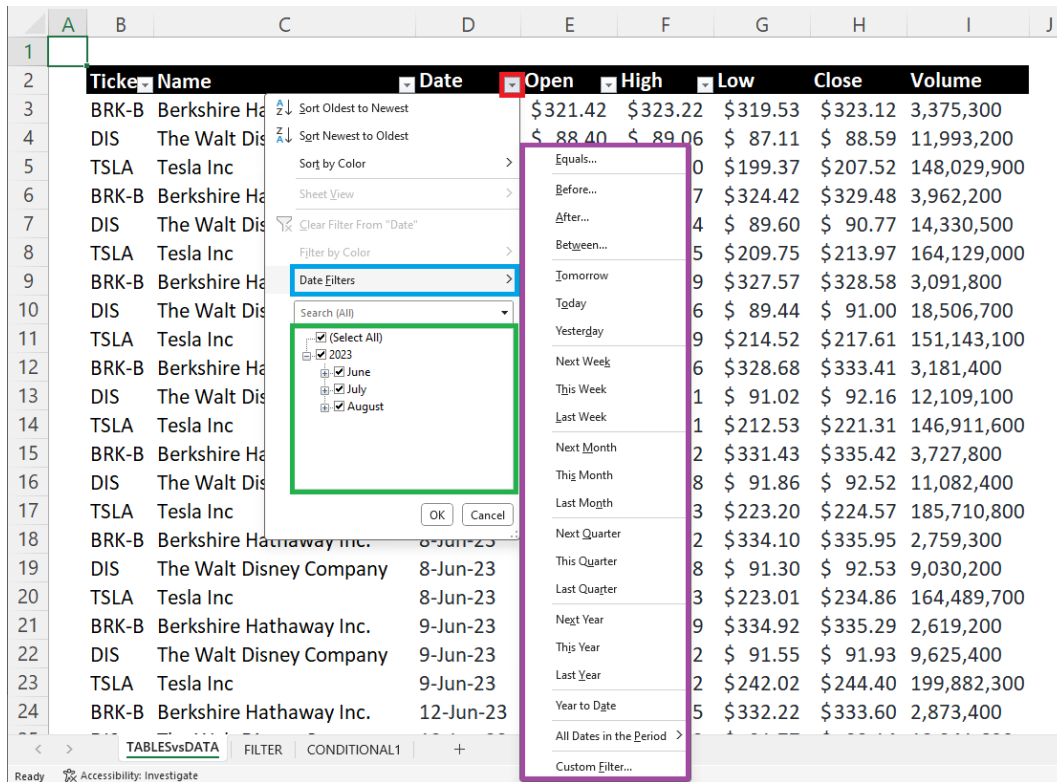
| | A | B | C | D | E | F | G | H | I | J |
|---|---|---|---|---|---|---|---|---|---|---|
| 1 | | | | | | | | | | |
| 2 | | Ticke | Name | Date | Open | High | Low | Close | Volume | |
| 3 | | BRK-B | Berkshire Ha | | $321.42 | $323.22 | $319.53 | $323.12 | 3,375,300 | |
| 4 | | DIS | The Walt Dis | | $ 88.40 | $ 89.06 | $ 87.11 | $ 88.59 | 11,993,200 | |
| 5 | | TSLA | Tesla Inc | | | 0 | $199.37 | $207.52 | 148,029,900 | |
| 6 | | BRK-B | Berkshire Ha | | | 7 | $324.42 | $329.48 | 3,962,200 | |
| 7 | | DIS | The Walt Dis | | | 4 | $ 89.60 | $ 90.77 | 14,330,500 | |
| 8 | | TSLA | Tesla Inc | | | 5 | $209.75 | $213.97 | 164,129,000 | |
| 9 | | BRK-B | Berkshire Ha | | | 9 | $327.57 | $328.58 | 3,091,800 | |
| 10 | | DIS | The Walt Dis | | | 6 | $ 89.44 | $ 91.00 | 18,506,700 | |
| 11 | | TSLA | Tesla Inc | | | 9 | $214.52 | $217.61 | 151,143,100 | |
| 12 | | BRK-B | Berkshire Ha | | | 6 | $328.68 | $333.41 | 3,181,400 | |
| 13 | | DIS | The Walt Dis | | | 1 | $ 91.02 | $ 92.16 | 12,109,100 | |
| 14 | | TSLA | Tesla Inc | | | 1 | $212.53 | $221.31 | 146,911,600 | |
| 15 | | BRK-B | Berkshire Ha | | | 2 | $331.43 | $335.42 | 3,727,800 | |
| 16 | | DIS | The Walt Dis | | | 8 | $ 91.86 | $ 92.52 | 11,082,400 | |
| 17 | | TSLA | Tesla Inc | | | 3 | $223.20 | $224.57 | 185,710,800 | |
| 18 | | BRK-B | Berkshire Hathaway Inc. | 8-Jun-23 | | 2 | $334.10 | $335.95 | 2,759,300 | |
| 19 | | DIS | The Walt Disney Company | 8-Jun-23 | | 8 | $ 91.30 | $ 92.53 | 9,030,200 | |
| 20 | | TSLA | Tesla Inc | 8-Jun-23 | | 3 | $223.01 | $234.86 | 164,489,700 | |
| 21 | | BRK-B | Berkshire Hathaway Inc. | 9-Jun-23 | | 9 | $334.92 | $335.29 | 2,619,200 | |
| 22 | | DIS | The Walt Disney Company | 9-Jun-23 | | 2 | $ 91.55 | $ 91.93 | 9,625,400 | |
| 23 | | TSLA | Tesla Inc | 9-Jun-23 | | 2 | $242.02 | $244.40 | 199,882,300 | |
| 24 | | BRK-B | Berkshire Hathaway Inc. | 12-Jun-23 | | 5 | $332.22 | $333.60 | 2,873,400 | |

Sort Oldest to Newest
Sort Newest to Oldest
Sort by Color
Sheet View
Clear Filter From "Date"
Filter by Color
Date Filters
Search (All)
(Select All)
2023
June
July
August
OK
Cancel

Equals...
Before...
After...
Between...
Tomorrow
Today
Yesterday
Next Week
This Week
Last Week
Next Month
This Month
Last Month
Next Quarter
This Quarter
Last Quarter
Next Year
This Year
Last Year
Year to Date
All Dates in the Period
Custom Filter...

TABLESvsDATA FILTER CONDITIONAL1 +
Ready Accessibility: Investigate